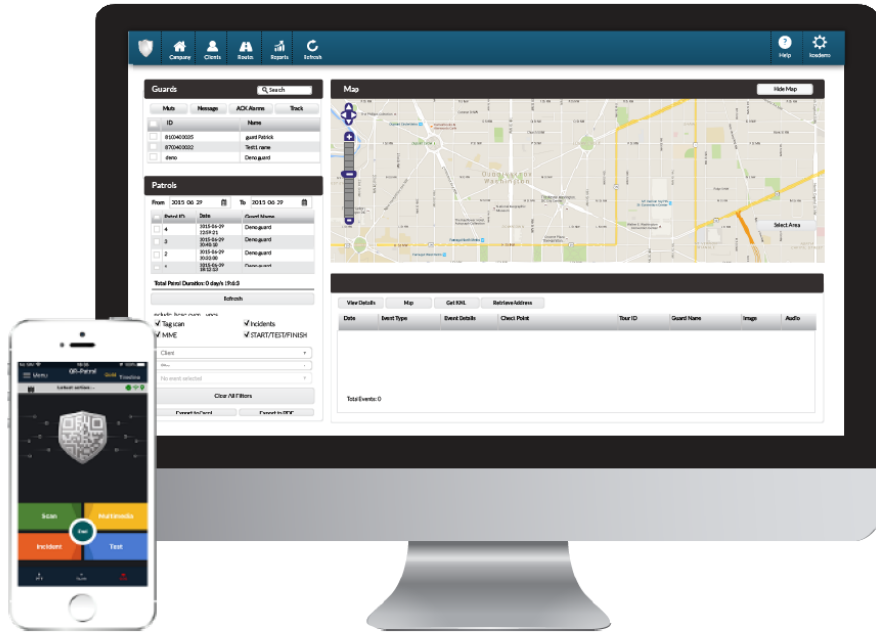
Company Clients Routes Reports Refresh Help Incidents

Guards
Search
Mute Message ACK Alarms Track

| ID | Name |
|---|---|
| 8100400025 | guard Patrick |
| 8700400022 | Test1 name |
| demo | Demo guard |

Patrols
From 2015 06 29 To 2015 06 29

| Patrol ID | Date | Guard Name |
|---|---|---|
| 4 | 2015-06-29 12:09:21 | Demo guard |
| 3 | 2015-06-29 10:45:18 | Demo guard |
| 2 | 2015-06-29 10:33:00 | Demo guard |
| 1 | 2015-06-29 10:12:53 | Demo guard |

Total Patrol Duration: 0 day/s 1h:6:3
Refresh
Tag scan
Incidents
MME
START/TEST/FINISH
Client
No event selected
Clear All Filters
Export to Excel
Export to PDF

Map
Hide Map
Select Area

View Details Map Get KML Retrieve Address

| Date | Event Type | Event Details | Check Point | Tour ID | Guard Name | Image | Audio |
|---|---|---|---|---|---|---|---|

Total Events: 0

Menu QR-Patrol Timeline
Scan Multimedia
Incident Test